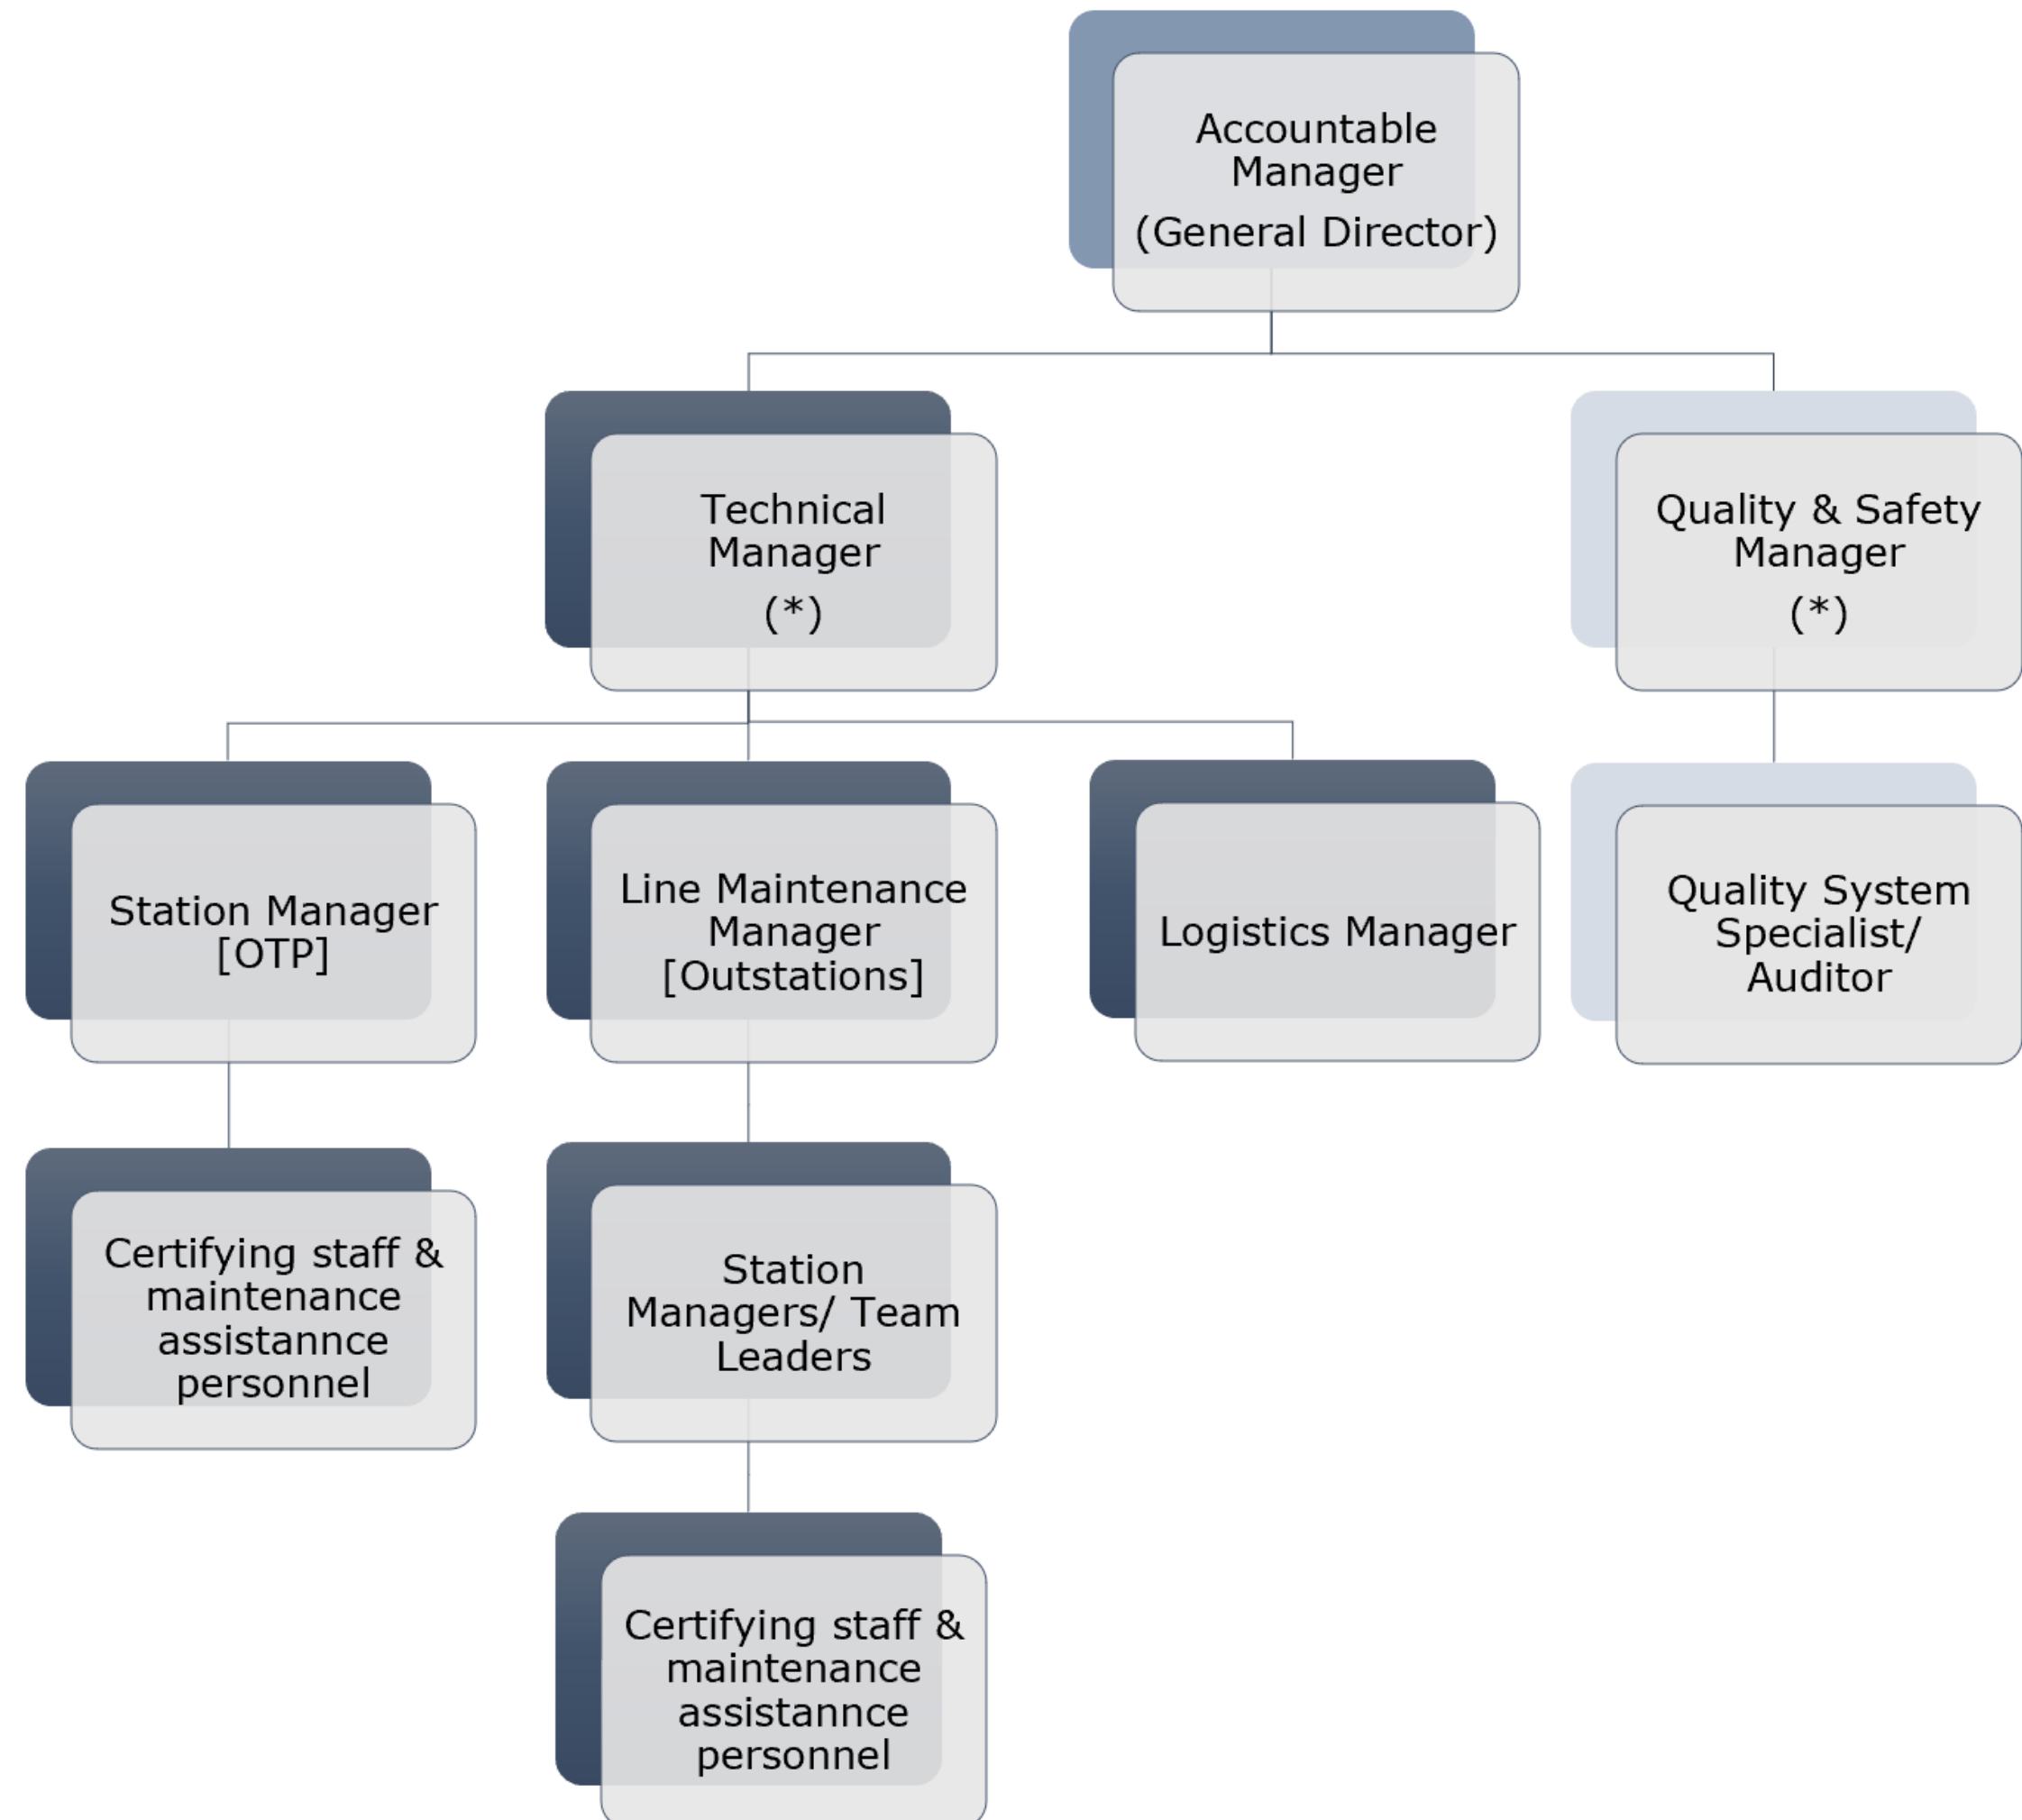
Accountable Manager
(General Director)

Technical Manager
(*)

Quality & Safety Manager
(*)

Station Manager [OTP]

Line Maintenance Manager [Outstations]

Logistics Manager

Quality System Specialist/ Auditor

Certifying staff & maintenance assistannce personnel

Station Managers/ Team Leaders

Certifying staff & maintenance assistannce personnel